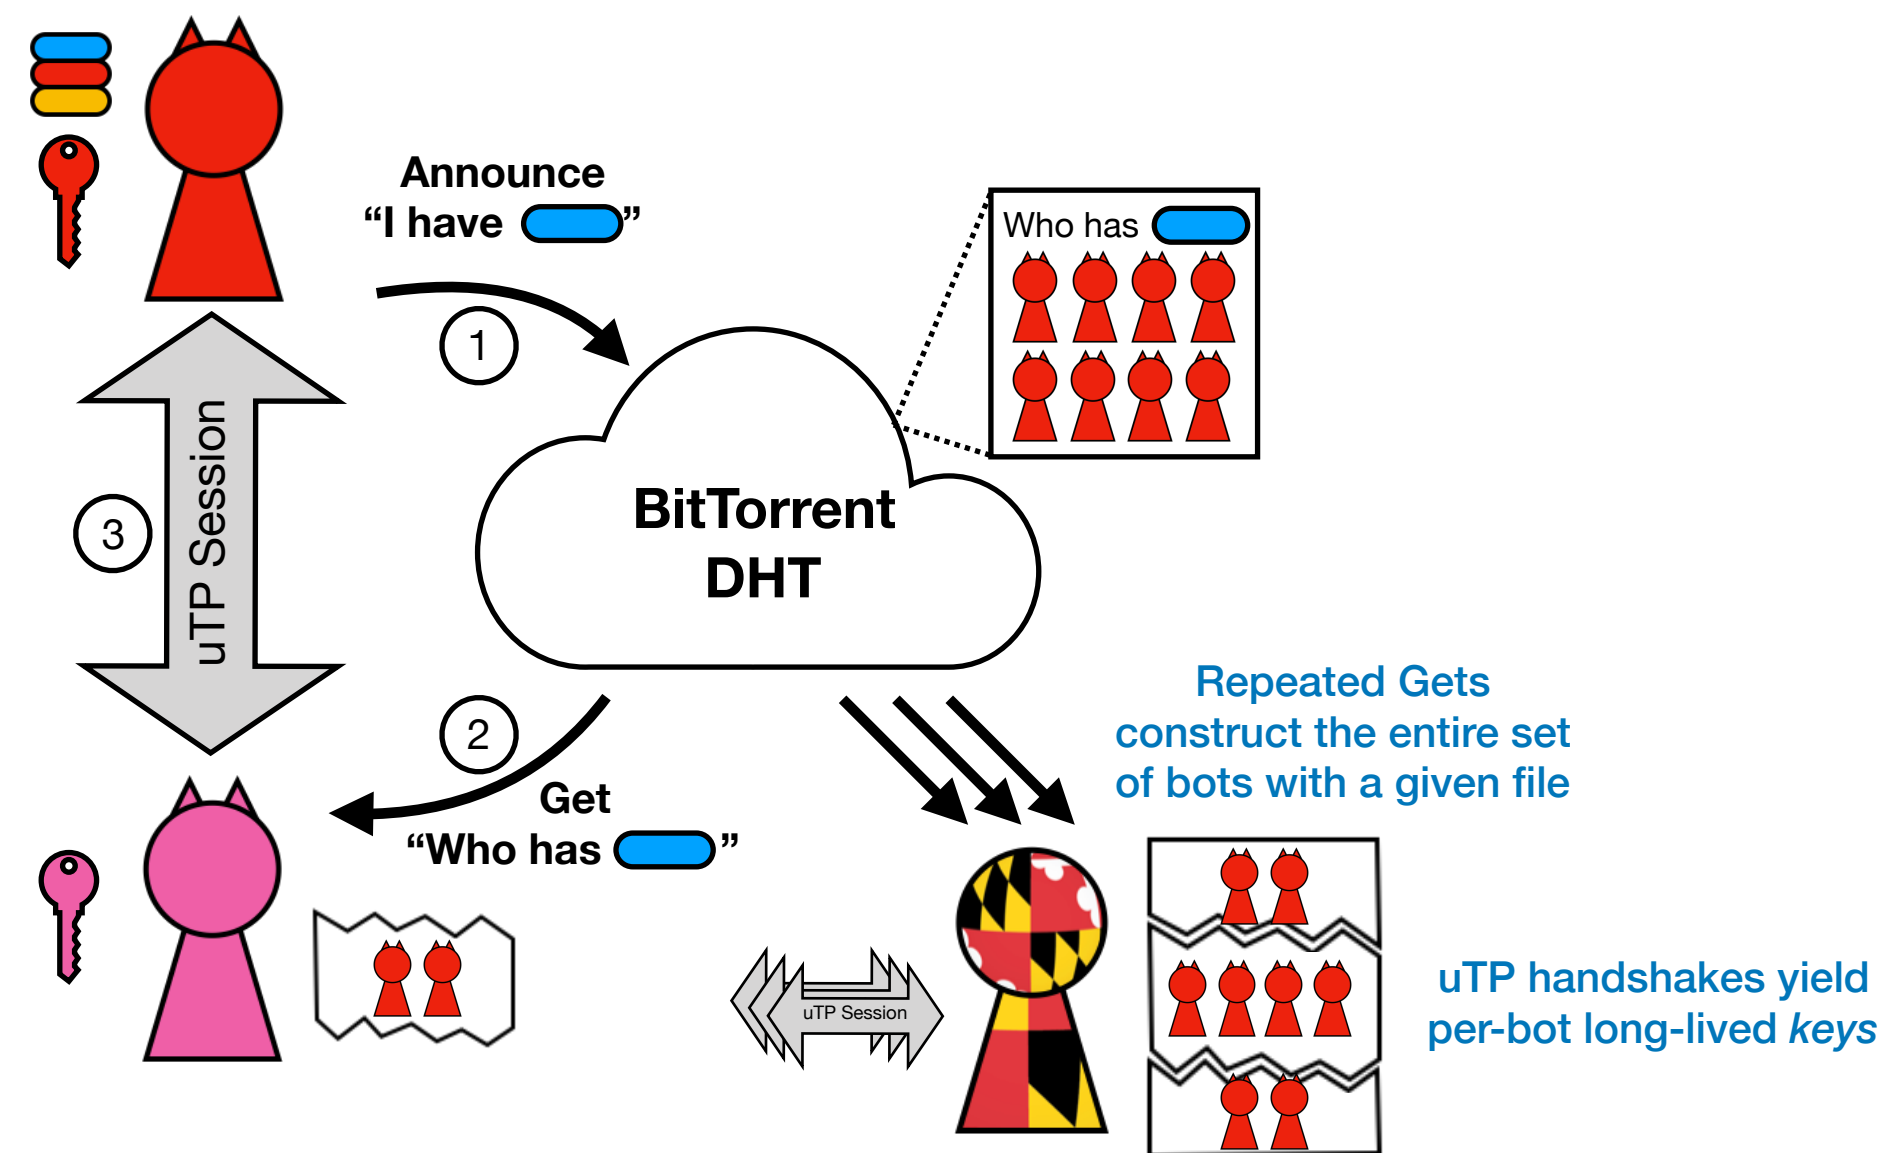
Announce
“I have ”

1

Who has

BitTorrent
DHT

3

uTP Session

2

Get
“Who has ”

Repeated Gets construct the entire set of bots with a given file

uTP Session

uTP handshakes yield per-bot long-lived *keys*